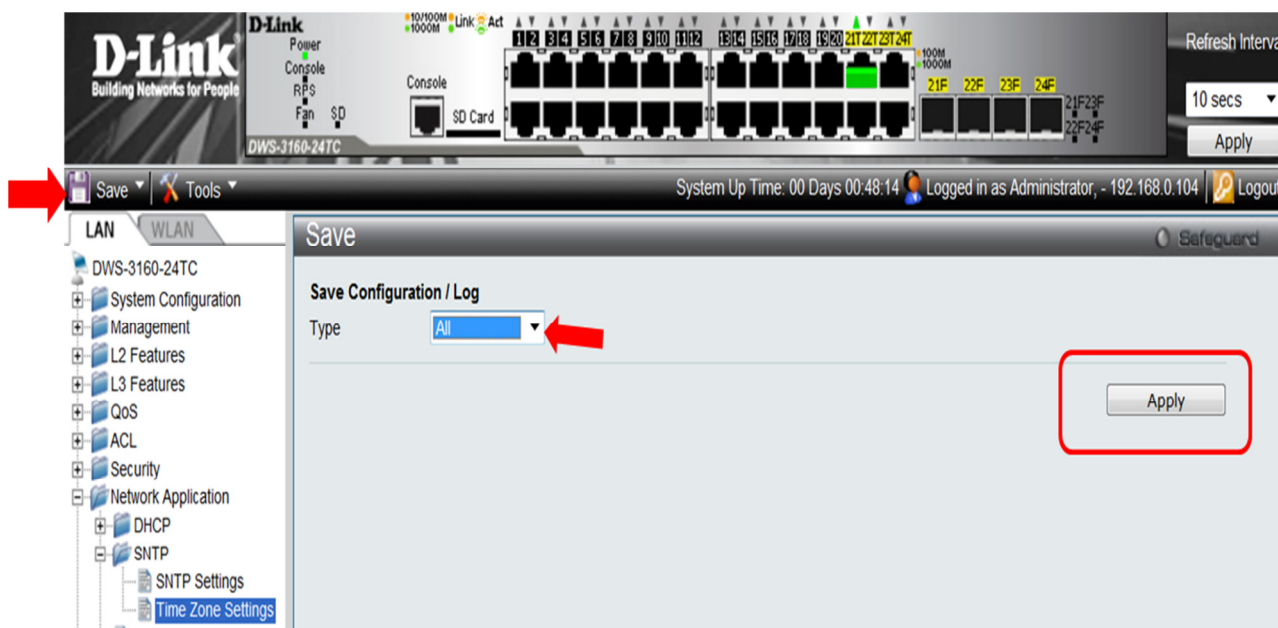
D-Link
Building Networks for People

D-Link
Power
Console
RPS
Fan SD
DWS-3160-24TC
Console
SD Card
10/100M 1000M Link Act
1 2 3 4 5 6 7 8 9 10 11 12 13 14 15 16 17 18 19 20 21T 22T 23T 24T
100M 1000M
21F 22F 23F 24F
21F 23F
22F 24F

Refresh Interva
10 secs
Apply

Save Tools
System Up Time: 00 Days 00:48:14 Logged in as Administrator, - 192.168.0.104 Logout

LAN WLAN
DWS-3160-24TC
System Configuration
Management
L2 Features
L3 Features
QoS
ACL
Security
Network Application
DHCP
SNTP
SNTP Settings
Time Zone Settings

Save
Safeguard

Save Configuration / Log
Type All

Apply